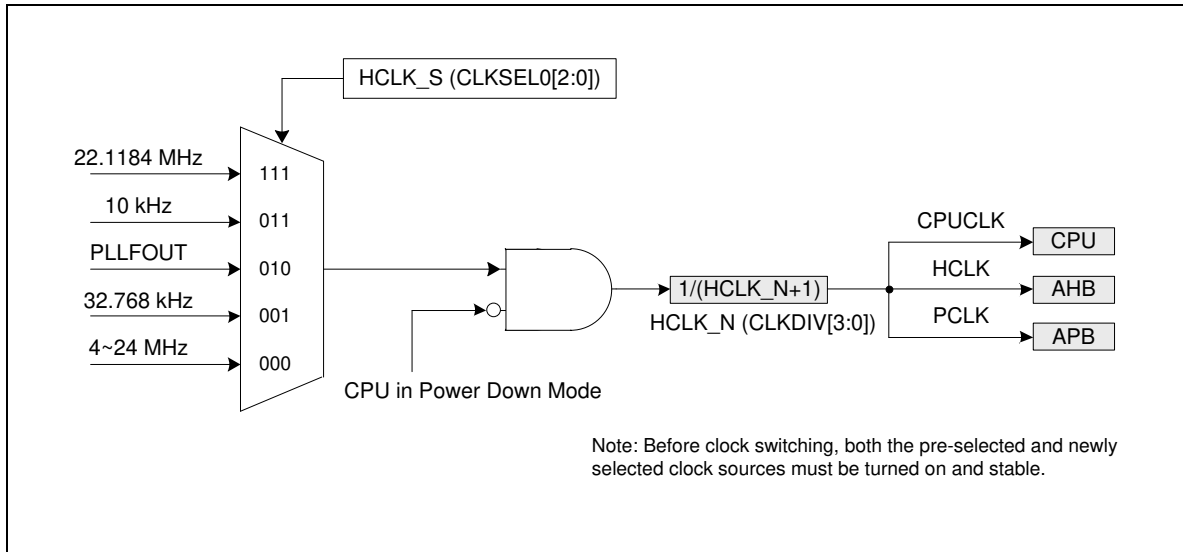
HCLK_S (CLKSEL0[2:0])

22.1184 MHz
111
10 kHz
011
PLLFOUT
010
32.768 kHz
001
4~24 MHz
000

CPU in Power Down Mode

1/(HCLK_N+1)
HCLK_N (CLKDIV[3:0])

CPUCLK
CPU
HCLK
AHB
PCLK
APB

Note: Before clock switching, both the pre-selected and newly selected clock sources must be turned on and stable.